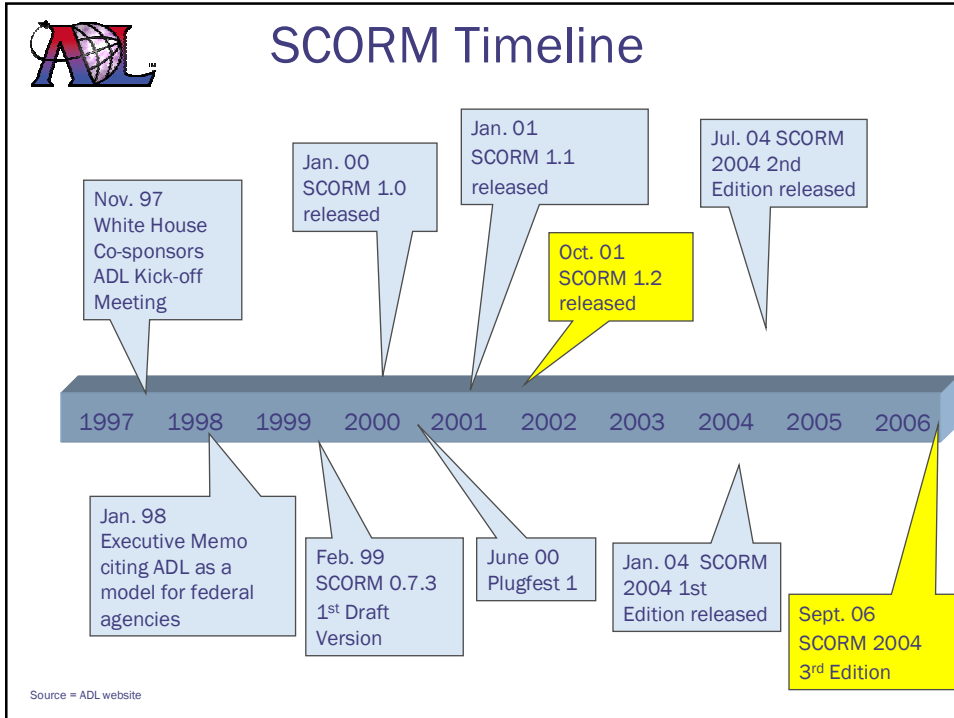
ADL

SCORM Timeline

Nov. 97 White House Co-sponsors ADL Kick-off Meeting

Jan. 00 SCORM 1.0 released

Jan. 01 SCORM 1.1 released

Oct. 01 SCORM 1.2 released

Jul. 04 SCORM 2004 2nd Edition released

1997 1998 1999 2000 2001 2002 2003 2004 2005 2006

Jan. 98 Executive Memo citing ADL as a model for federal agencies

Feb. 99 SCORM 0.7.3 1st Draft Version

June 00 Plugfest 1

Jan. 04 SCORM 2004 1st Edition released

Sept. 06 SCORM 2004 3rd Edition

Source = ADL website